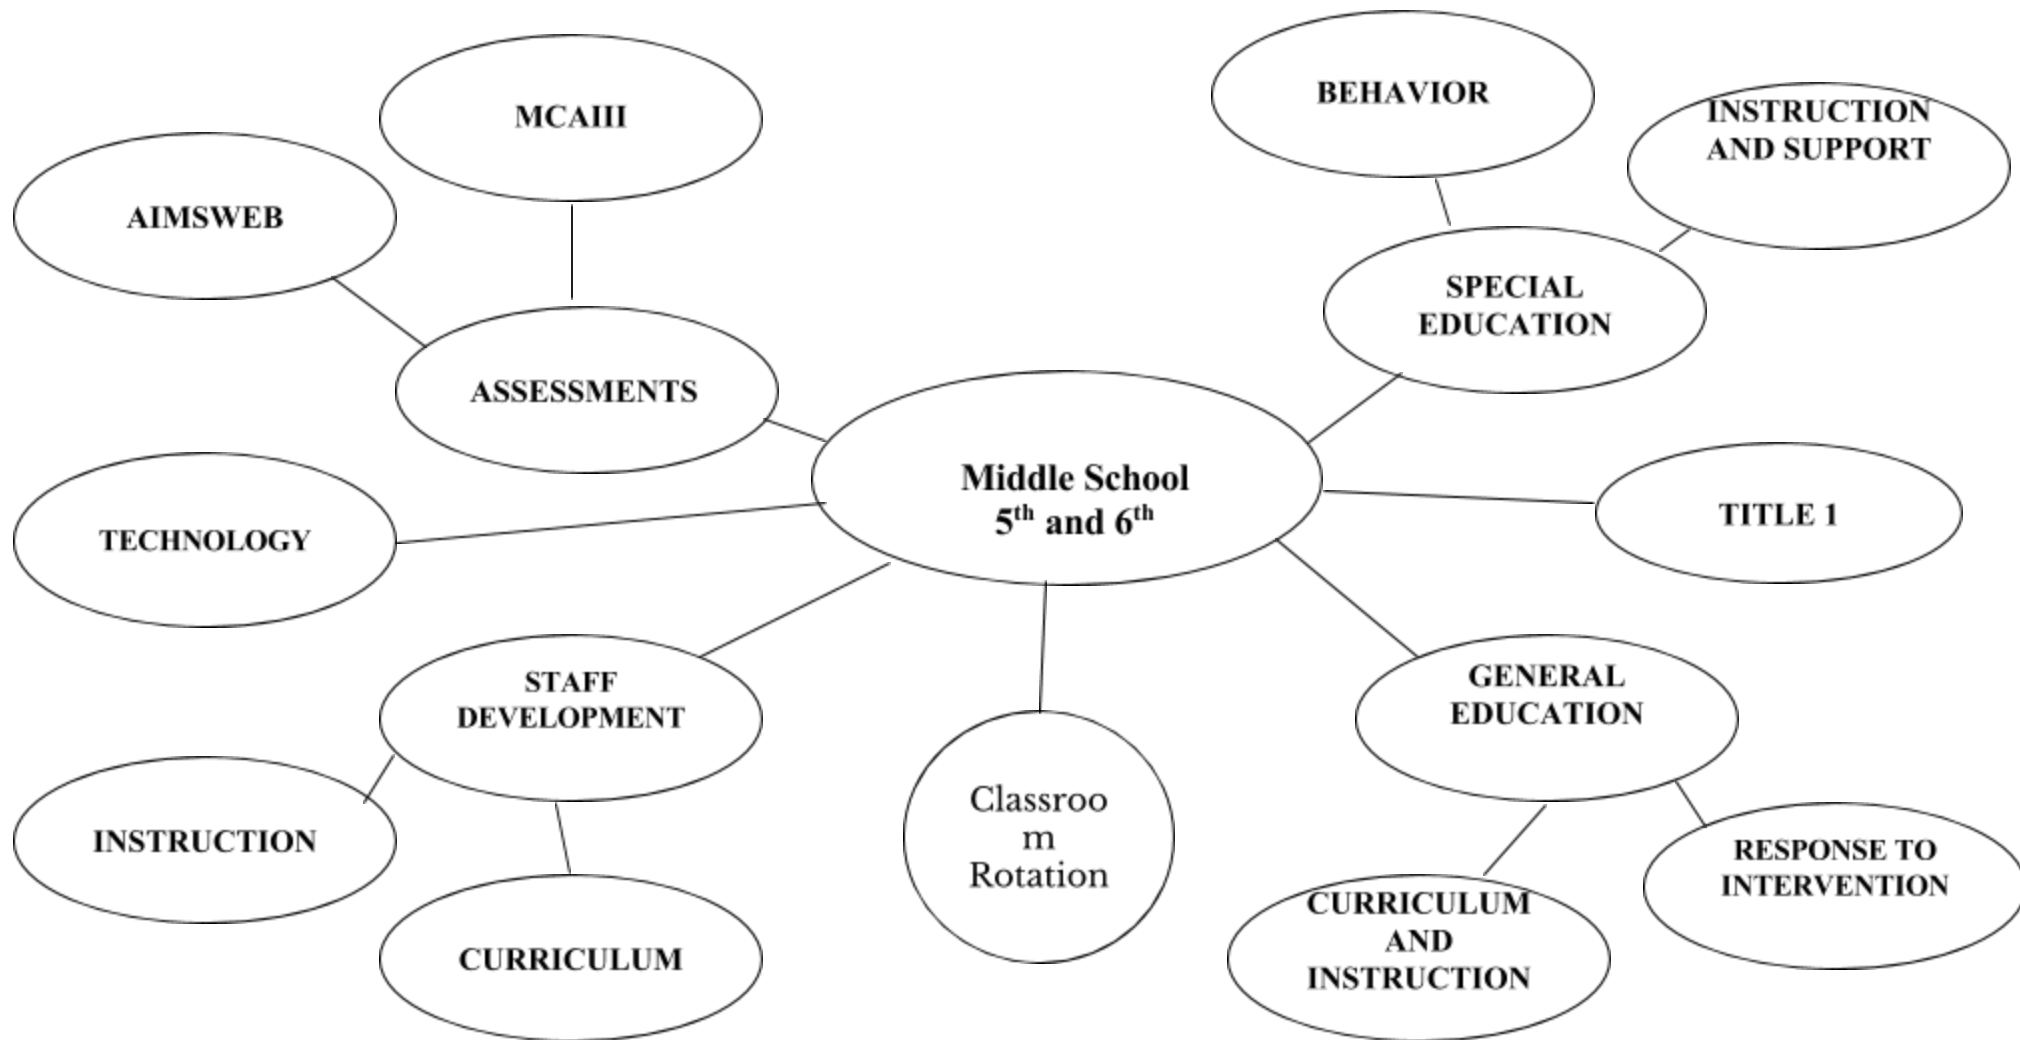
MCAIII

AIMSWEB

ASSESSMENTS

BEHAVIOR

INSTRUCTION AND SUPPORT

SPECIAL EDUCATION

Middle School
$5^{th}$ and $6^{th}$

TECHNOLOGY

TITLE 1

STAFF DEVELOPMENT

GENERAL EDUCATION

INSTRUCTION

Classroo m Rotation

CURRICULUM

CURRICULUM AND INSTRUCTION

RESPONSE TO INTERVENTION